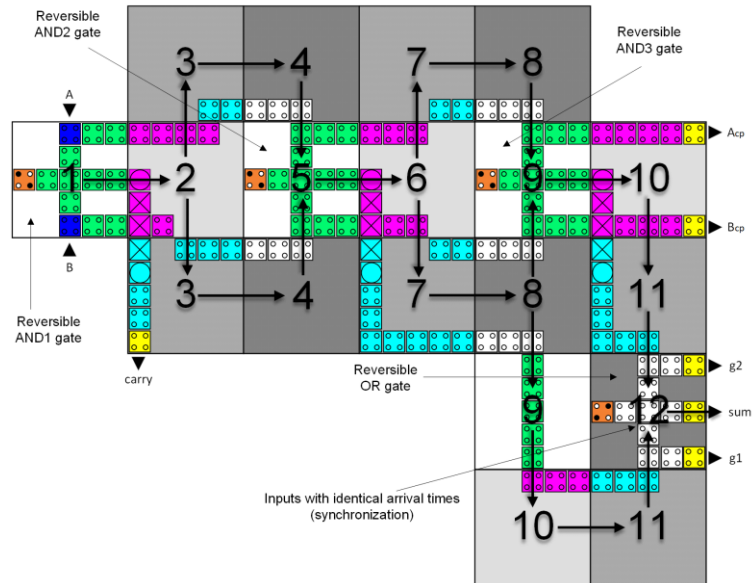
Reversible AND2 gate

Reversible AND3 gate

A

B

Reversible AND1 gate

carry

Reversible OR gate

Inputs with identical arrival times (synchronization)

$A_{cp}$

$B_{cp}$

g2

sum

g1

3 → 4
7 → 8
1 2 5 6 9 10
3 → 4
7 → 8
11
9
12
10 → 11